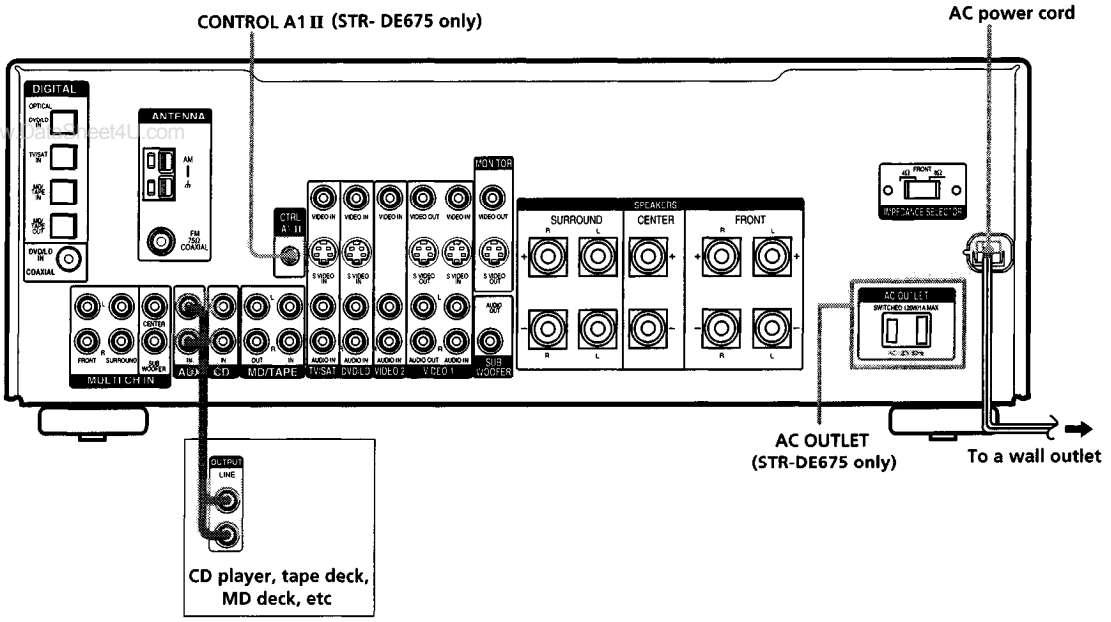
CONTROL A1 II (STR- DE675 only)

AC power cord

DIGITAL
OPTICAL
DVD/LD IN
TV/SAT IN
MD/TAPE IN
MD/TAPE OUT
DVD/LD IN
COAXIAL

DataSheet4U.com

ANTENNA
AM
FM 75Ω COAXIAL

CTRL A1 II

VIDEO IN
S VIDEO IN
VIDEO IN
S VIDEO IN
VIDEO IN
VIDEO OUT
VIDEO IN
S VIDEO OUT
S VIDEO IN

MONITOR
VIDEO OUT
S VIDEO OUT

AUDIO IN
AUDIO IN
AUDIO IN
AUDIO OUT
AUDIO IN
AUDIO OUT

TV/SAT
DVD/LD
VIDEO 2
VIDEO 1
SUB WOOFER

SPEAKERS
SURROUND
CENTER
FRONT
R
L
R
L
R
L
R
L

4Ω FRONT 8Ω
IMPEDANCE SELECTOR

AC OUTLET
SWITCHED 120W/1A MAX
AC 120V 60Hz

L
R
FRONT
SURROUND
CENTER
SUB WOOFER
MULTI CH IN

L
R
IN
IN
AUX
CD

L
R
OUT
IN
MD/TAPE

OUTPUT
LINE

CD player, tape deck, MD deck, etc

AC OUTLET
(STR-DE675 only)

To a wall outlet